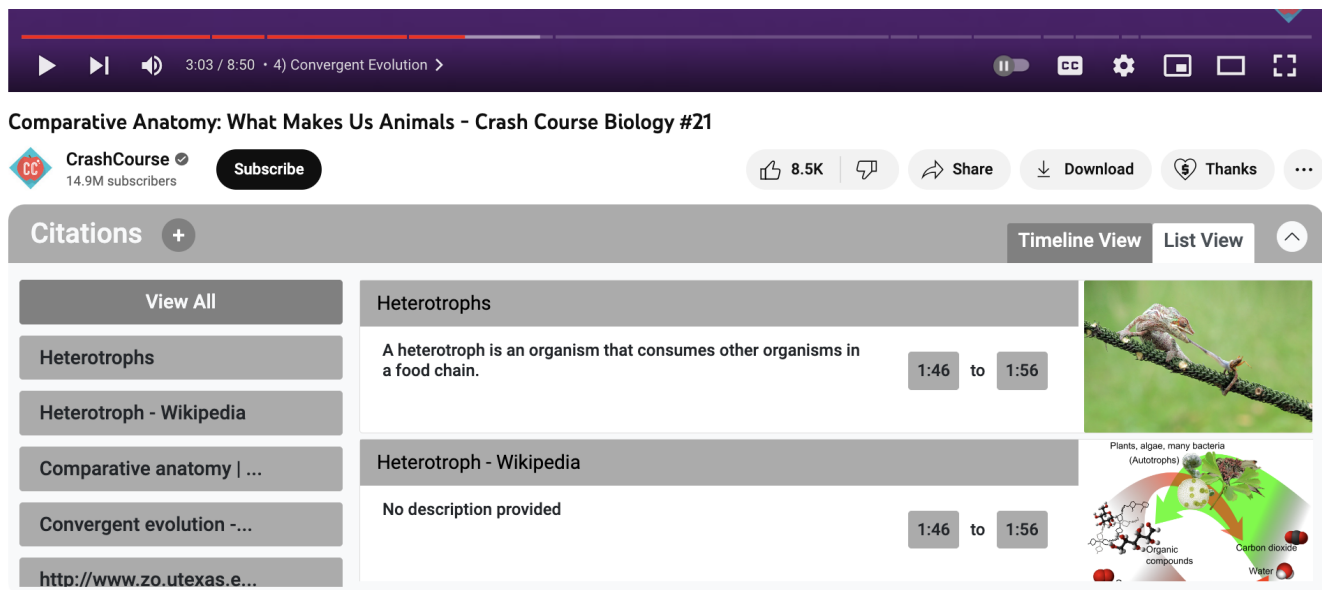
3:03 / 8:50 • 4) Convergent Evolution >

Comparative Anatomy: What Makes Us Animals - Crash Course Biology #21

CC

CrashCourse

14.9M subscribers

Subscribe

8.5K

Share

Download

Thanks

...

Citations +

Timeline View

List View

View All

Heterotrophs

Heterotroph - Wikipedia

Comparative anatomy | ...

Convergent evolution -...

http://www.zo.utexas.e...

Heterotrophs

A heterotroph is an organism that consumes other organisms in a food chain.

1:46 to 1:56

Heterotroph - Wikipedia

No description provided

1:46 to 1:56

Plants, algae, many bacteria (Autotrophs)

Organic compounds

Carbon dioxide

Water